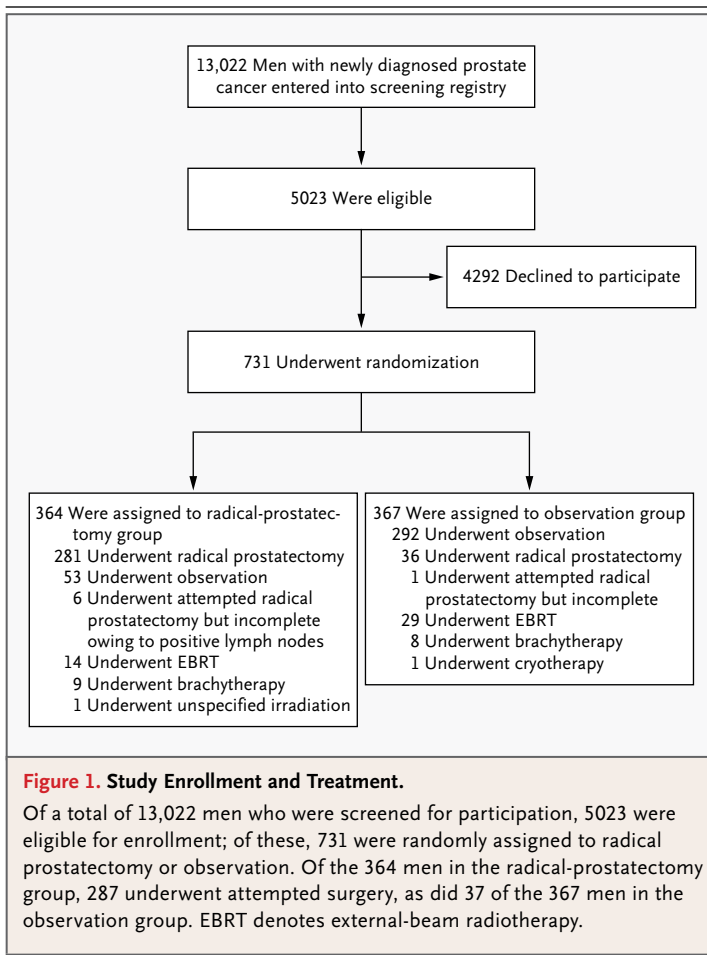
13,022 Men with newly diagnosed prostate cancer entered into screening registry

5023 Were eligible

4292 Declined to participate

731 Underwent randomization

364 Were assigned to radical-prostatectomy group
281 Underwent radical prostatectomy
53 Underwent observation
6 Underwent attempted radical prostatectomy but incomplete owing to positive lymph nodes
14 Underwent EBRT
9 Underwent brachytherapy
1 Underwent unspecified irradiation

367 Were assigned to observation group
292 Underwent observation
36 Underwent radical prostatectomy
1 Underwent attempted radical prostatectomy but incomplete
29 Underwent EBRT
8 Underwent brachytherapy
1 Underwent cryotherapy

Figure 1. Study Enrollment and Treatment.

Of a total of 13,022 men who were screened for participation, 5023 were eligible for enrollment; of these, 731 were randomly assigned to radical prostatectomy or observation. Of the 364 men in the radical-prostatectomy group, 287 underwent attempted surgery, as did 37 of the 367 men in the observation group. EBRT denotes external-beam radiotherapy.